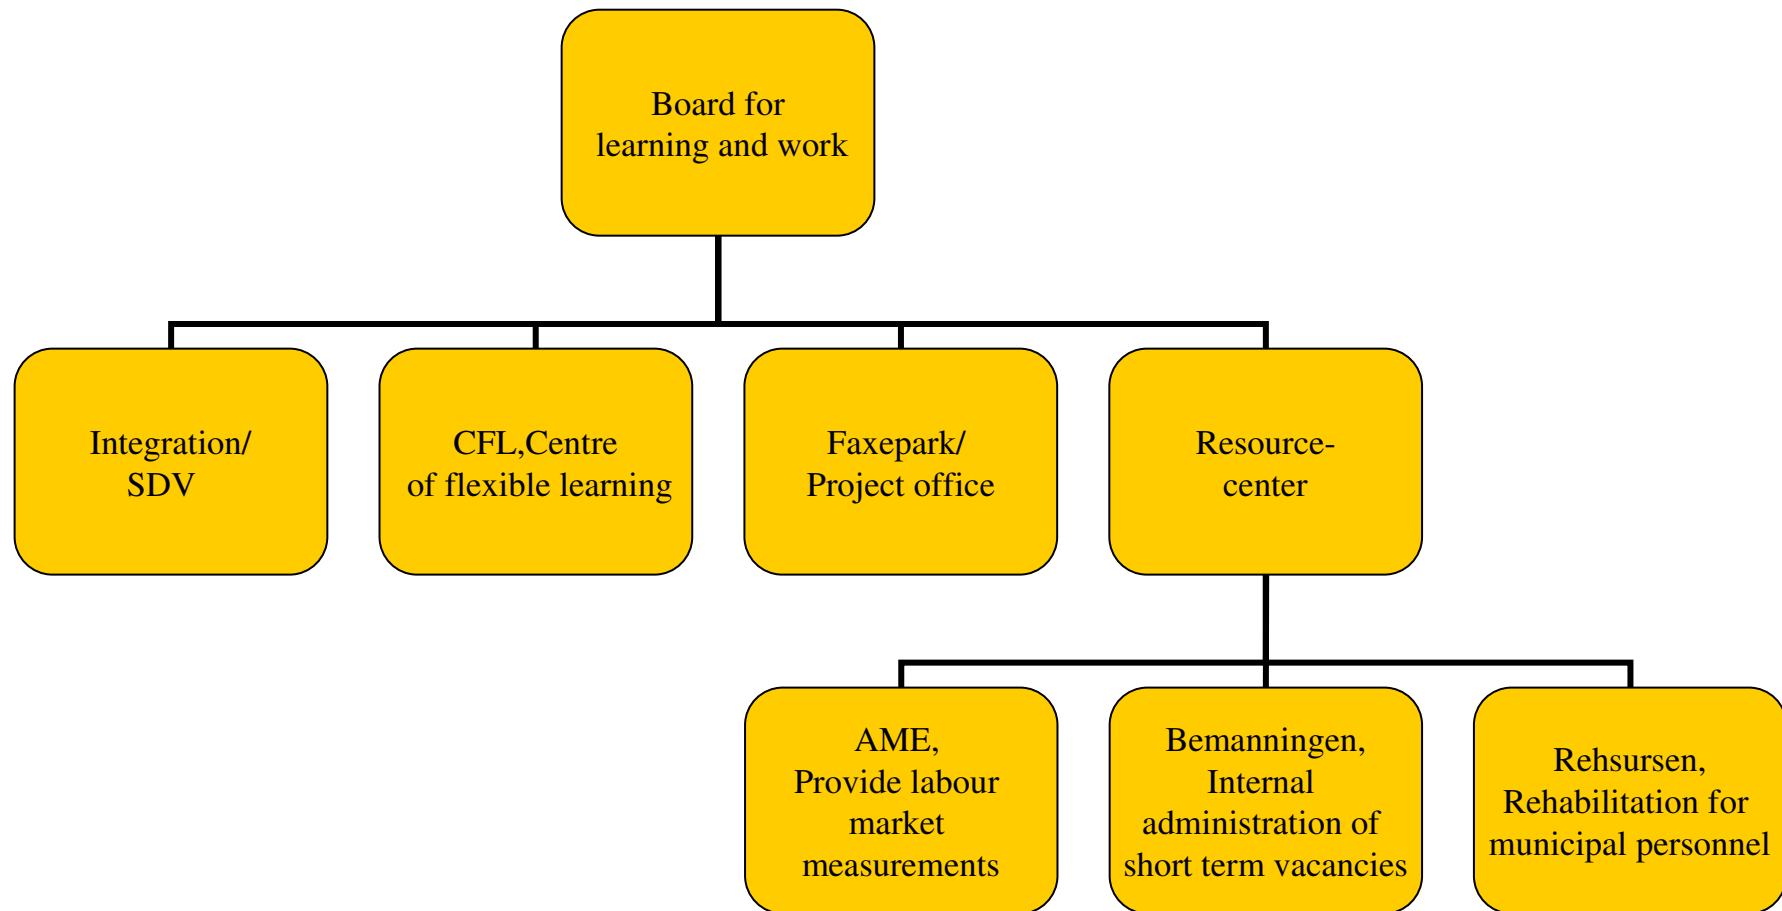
Board for learning and work

Integration/ SDV

CFL,Centre of flexible learning

Faxepark/ Project office

Resource-center

AME, Provide labour market measurements

Bemanningen, Internal administration of short term vacancies

Rehsursen, Rehabilitation for municipal personnel